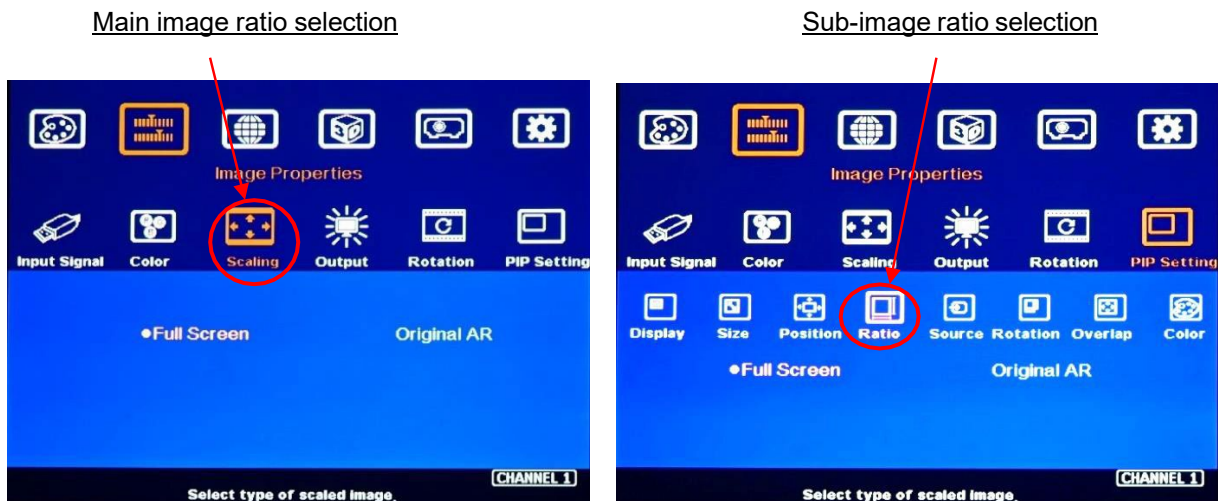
Main image ratio selection

Image Properties

Input Signal Color Scaling Output Rotation PIP Setting

•Full Screen Original AR

CHANNEL 1

Select type of scaled image.

Sub-image ratio selection

Image Properties

Input Signal Color Scaling Output Rotation PIP Setting

Display Size Position Ratio Source Rotation Overlap Color

•Full Screen Original AR

CHANNEL 1

Select type of scaled image.